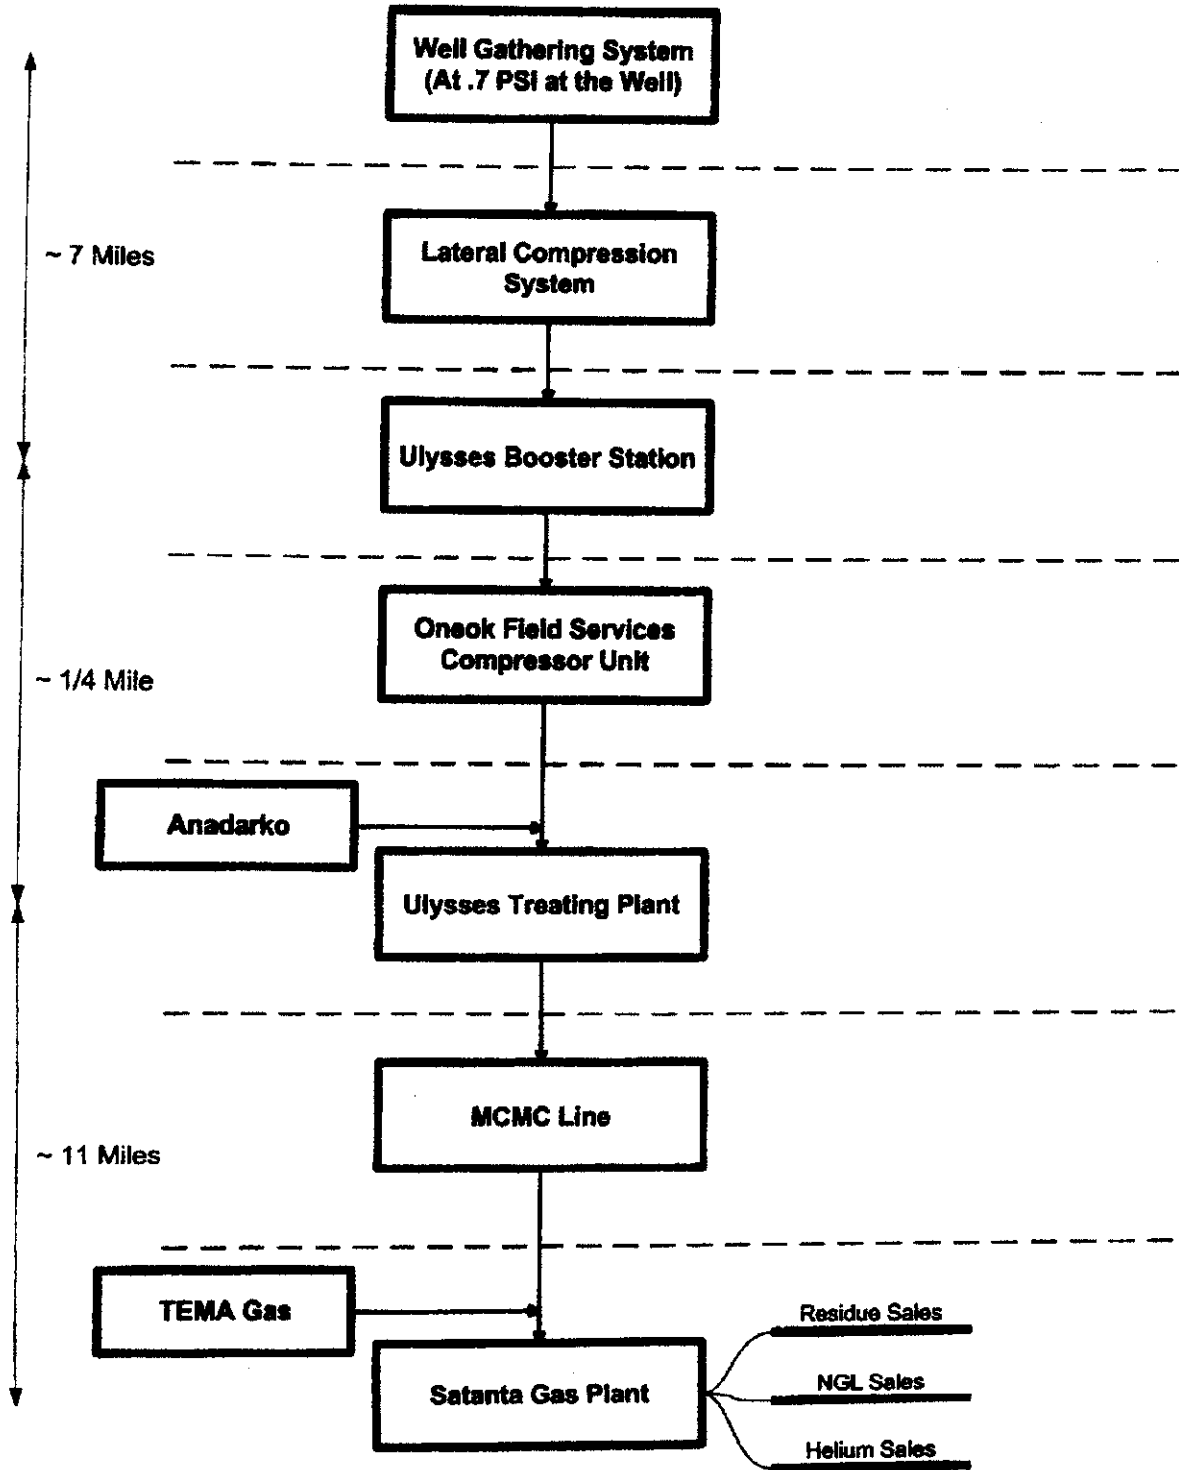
Well Gathering System (At .7 PSI at the Well)

~ 7 Miles

Lateral Compression System

Ulysses Booster Station

~ 1/4 Mile

Oneok Field Services Compressor Unit

Anadarko

Ulysses Treating Plant

~ 11 Miles

MCMC Line

TEMA Gas

Satanta Gas Plant

Residue Sales

NGL Sales

Helium Sales